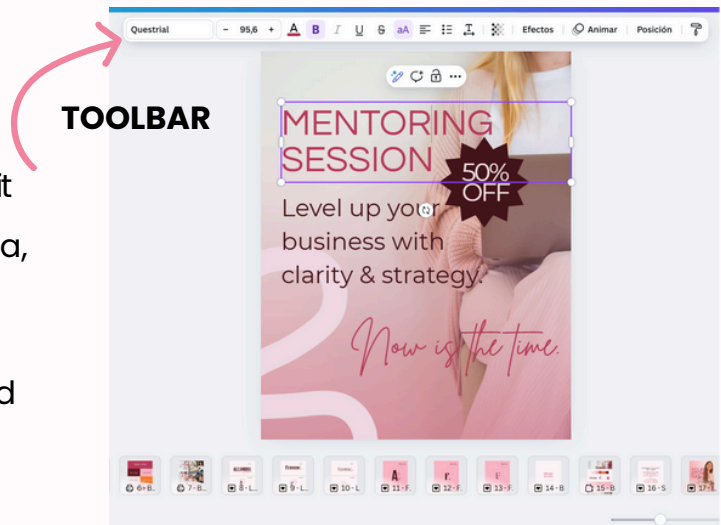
Questrial – 95,6 + A B I U S aA Efectos Animar Posición

TOOLBAR

it

a,

d

MENTORING SESSION

50% OFF

Level up your business with clarity & strategy.

Now is the time.

6 - B... 7 - B... 8 - L... 9 - L... 10 - L... 11 - F... 12 - F... 13 - F... 14 - B... 15 - B... 16 - S... 17 - I...